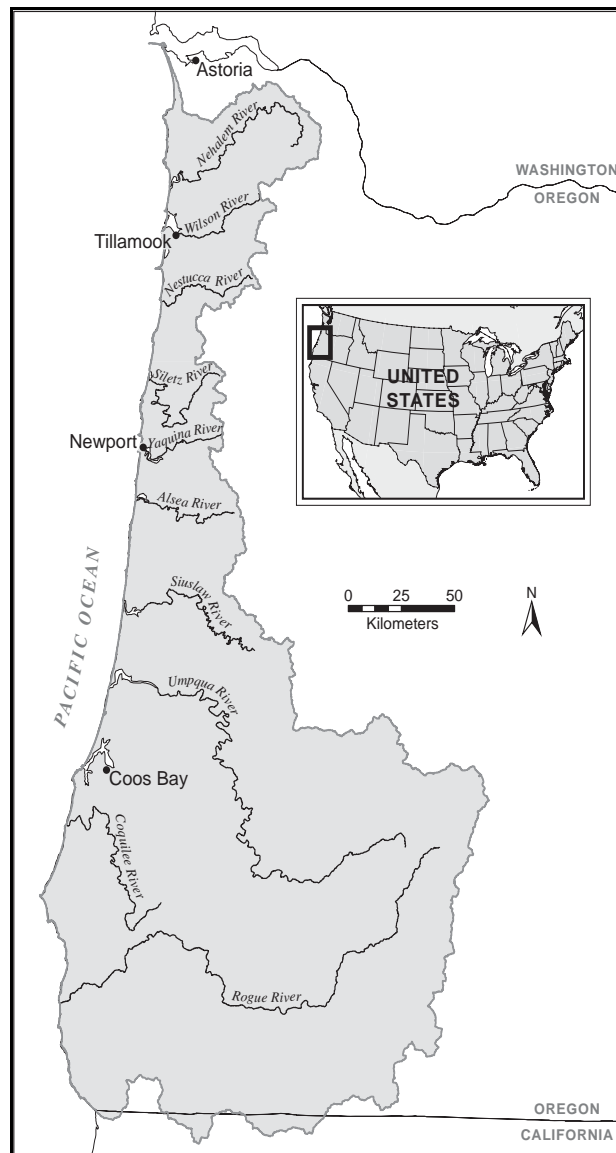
Astoria

Nehalem River

WASHINGTON
OREGON

Tillamook

Wilson River

Nestucca River

UNITED STATES

Siletz River

Newport

Yaquina River

Alsea River

PACIFIC OCEAN

Siuslaw River

0 25 50
Kilometers

N

Umpqua River

Coos Bay

Coquille River

Rogue River

OREGON
CALIFORNIA